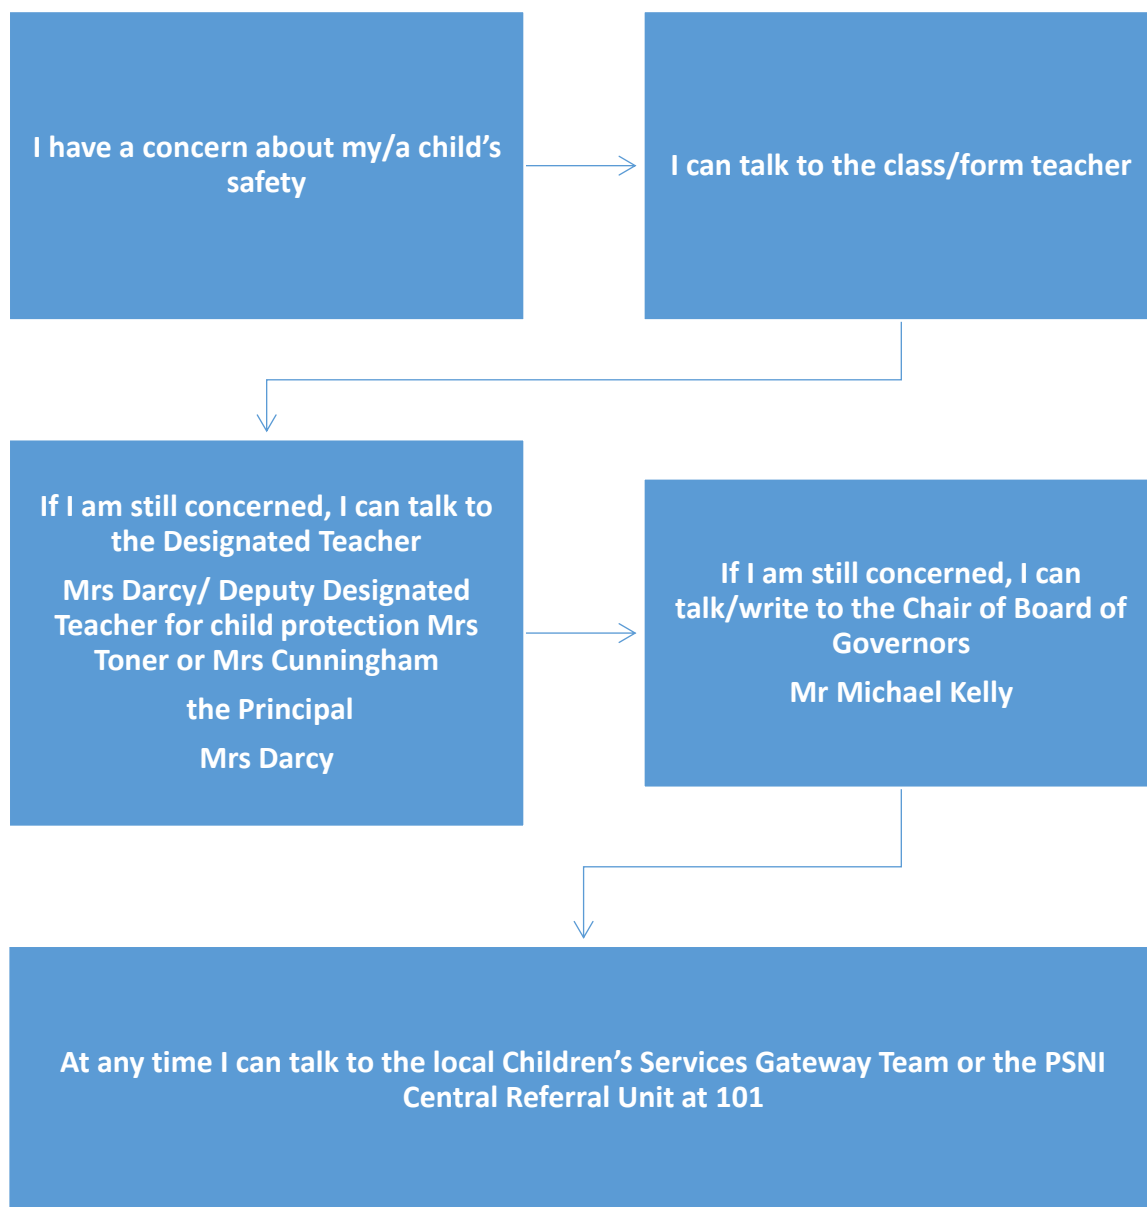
I have a concern about my/a child’s safety

I can talk to the class/form teacher

If I am still concerned, I can talk to the Designated Teacher

Mrs Darcy/ Deputy Designated Teacher for child protection Mrs Toner or Mrs Cunningham

the Principal

Mrs Darcy

If I am still concerned, I can talk/write to the Chair of Board of Governors

Mr Michael Kelly

At any time I can talk to the local Children’s Services Gateway Team or the PSNI Central Referral Unit at 101